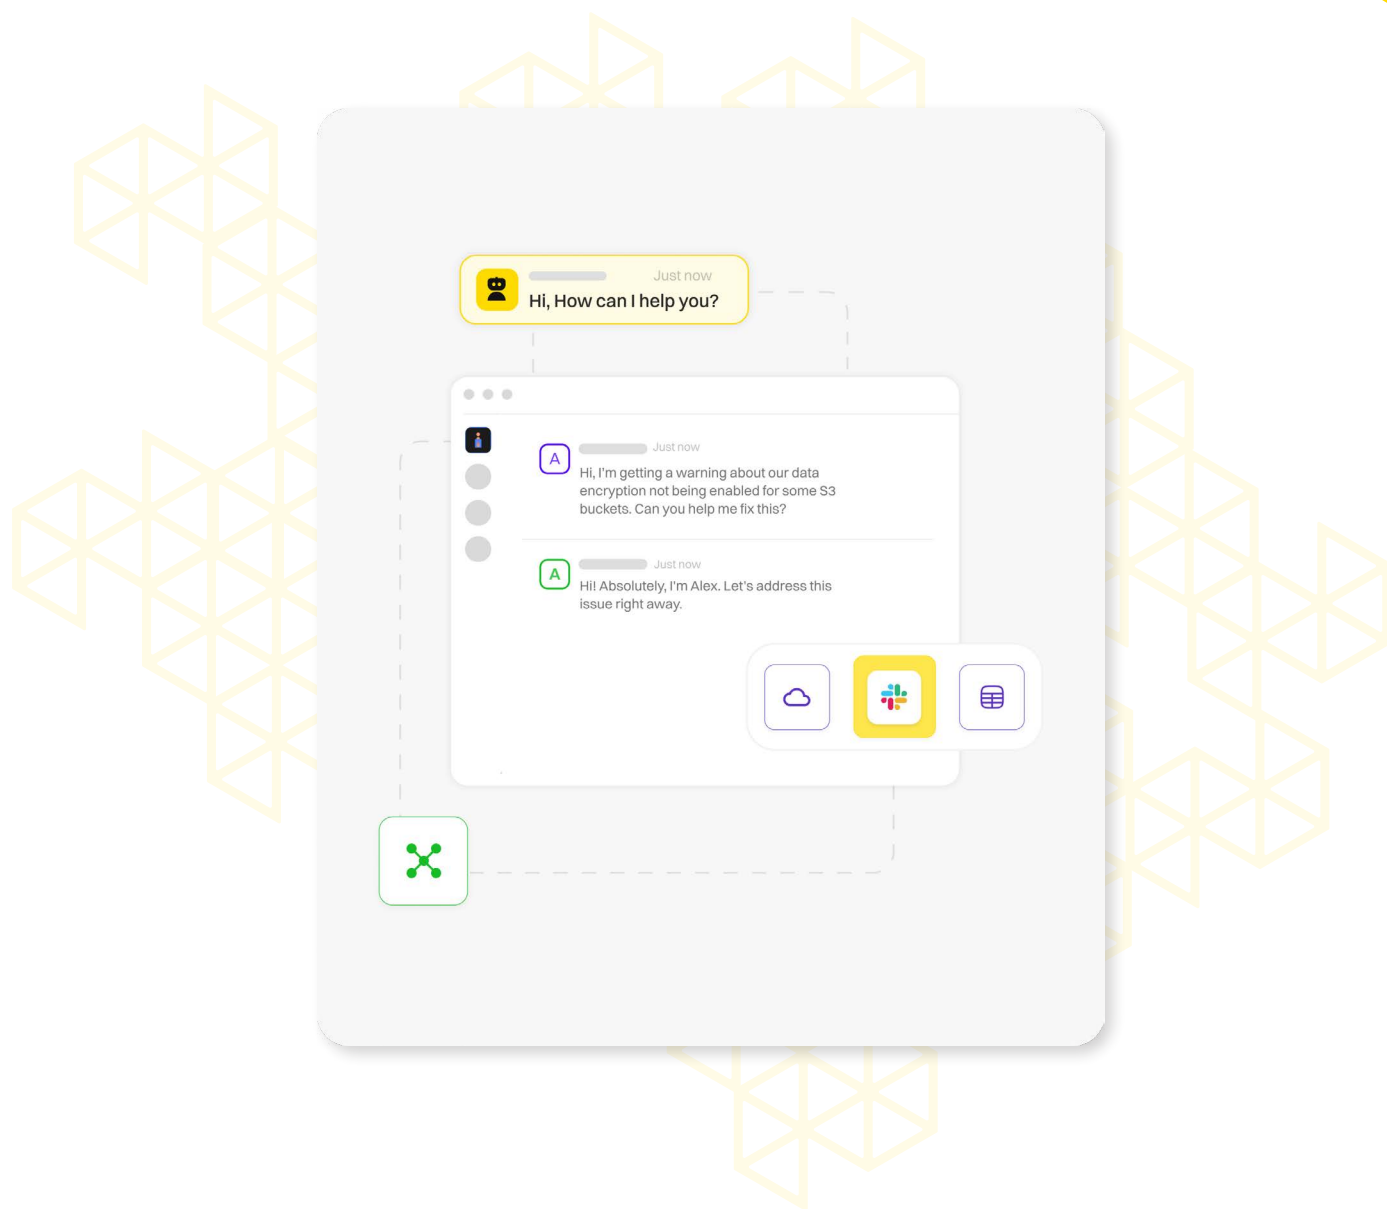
Just now
Hi, How can I help you?

A
Just now
Hi, I'm getting a warning about our data encryption not being enabled for some S3 buckets. Can you help me fix this?

A
Just now
Hi! Absolutely, I'm Alex. Let's address this issue right away.